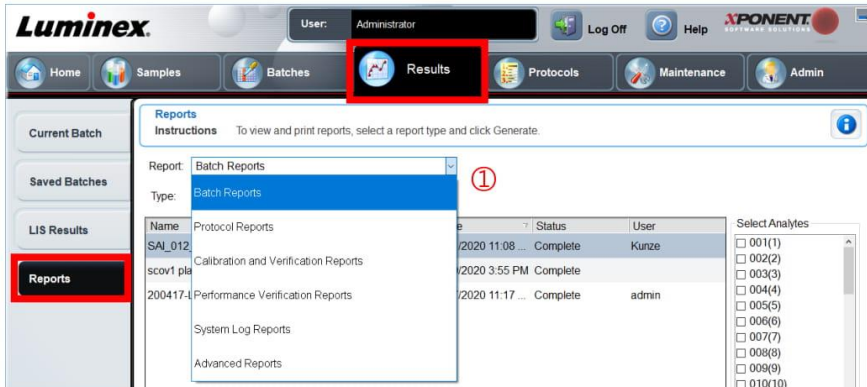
Luminex.
User: Administrator
Log Off
Help
XPONENT SOFTWARE SOLUTIONS
Home
Samples
Batches
Results
Protocols
Maintenance
Admin
Current Batch
Saved Batches
LIS Results
Reports
Reports
Instructions To view and print reports, select a report type and click Generate.
Report: Batch Reports
①
Type:
Batch Reports
Protocol Reports
Calibration and Verification Reports
Performance Verification Reports
System Log Reports
Advanced Reports

| Name | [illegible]e | Status | User |
|---|---|---|---|
| SAI_012 | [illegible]/2020 11:08 ... | Complete | Kunze |
| scov1 pla | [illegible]/2020 3:55 PM | Complete | |
| 200417-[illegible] | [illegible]/2020 11:17 ... | Complete | admin |

Select Analytes
□ 001(1)
□ 002(2)
□ 003(3)
□ 004(4)
□ 005(5)
□ 006(6)
□ 007(7)
□ 008(8)
□ 009(9)
□ 010(10)